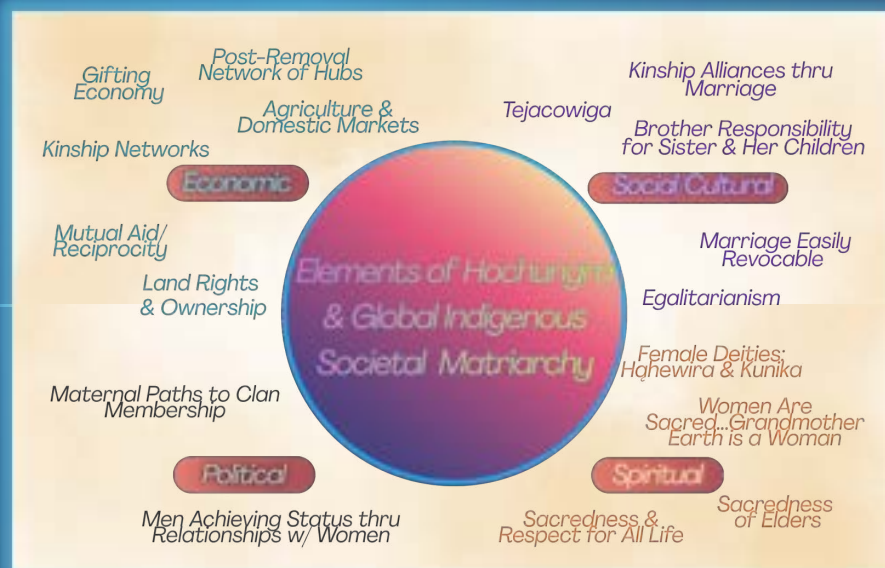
Elements of Hochungra & Global Indigenous Societal Matriarchy

Economic

Gifting Economy

Post-Removal Network of Hubs

Agriculture & Domestic Markets

Kinship Networks

Mutual Aid/ Reciprocity

Land Rights & Ownership

Social Cultural

Tejacowiga

Kinship Alliances thru Marriage

Brother Responsibility for Sister & Her Children

Marriage Easily Revocable

Egalitarianism

Political

Maternal Paths to Clan Membership

Men Achieving Status thru Relationships w/ Women

Spiritual

Female Deities: Hąhewira & Kunika

Women Are Sacred...Grandmother Earth is a Woman

Sacredness of Elders

Sacredness & Respect for All Life